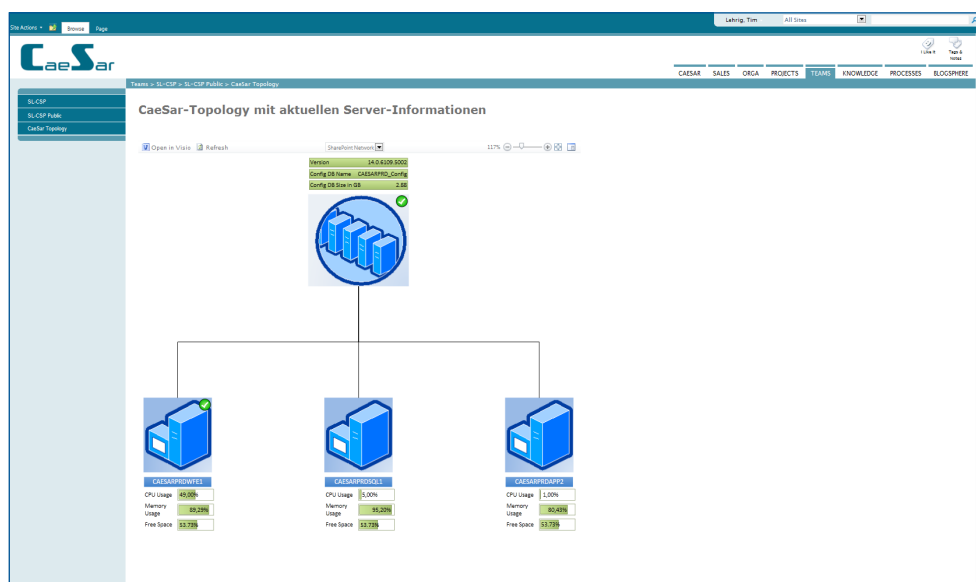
Site Actions · Browse Page

Lehrig, Tim All Sites

CaeSar

I Like It Tags & Notes

CAESAR SALES ORGA PROJECTS TEAMS KNOWLEDGE PROCESSES BLOGSPHERE

Teams > SL-CSP > SL-CSP Public > CaeSar Topology

SL-CSP
SL-CSP Public
CaeSar Topology

CaeSar-Topology mit aktuellen Server-Informationen

Open in Visio Refresh SharePoint Network 117%

| Version | 14.0.6109.5002 |
|---|---|
| Config DB Name | CAESARPRD_Config |
| Config DB Size in GB | 2.88 |

CAESARPRDWFE1
CPU Usage 49,00%
Memory Usage 89,29%
Free Space 53.73%

CAESARPRDSQL1
CPU Usage 5,00%
Memory Usage 95,20%
Free Space 53.73%

CAESARPRDAPP2
CPU Usage 1,00%
Memory Usage 80,43%
Free Space 53.73%